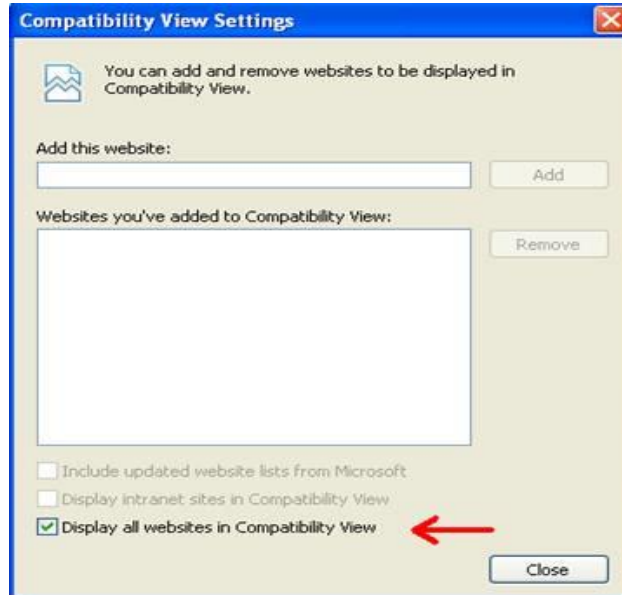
Compatibility View Settings

You can add and remove websites to be displayed in Compatibility View.

Add this website:

Add

Websites you've added to Compatibility View:

Remove

Include updated website lists from Microsoft

Display intranet sites in Compatibility View

Display all websites in Compatibility View

Close